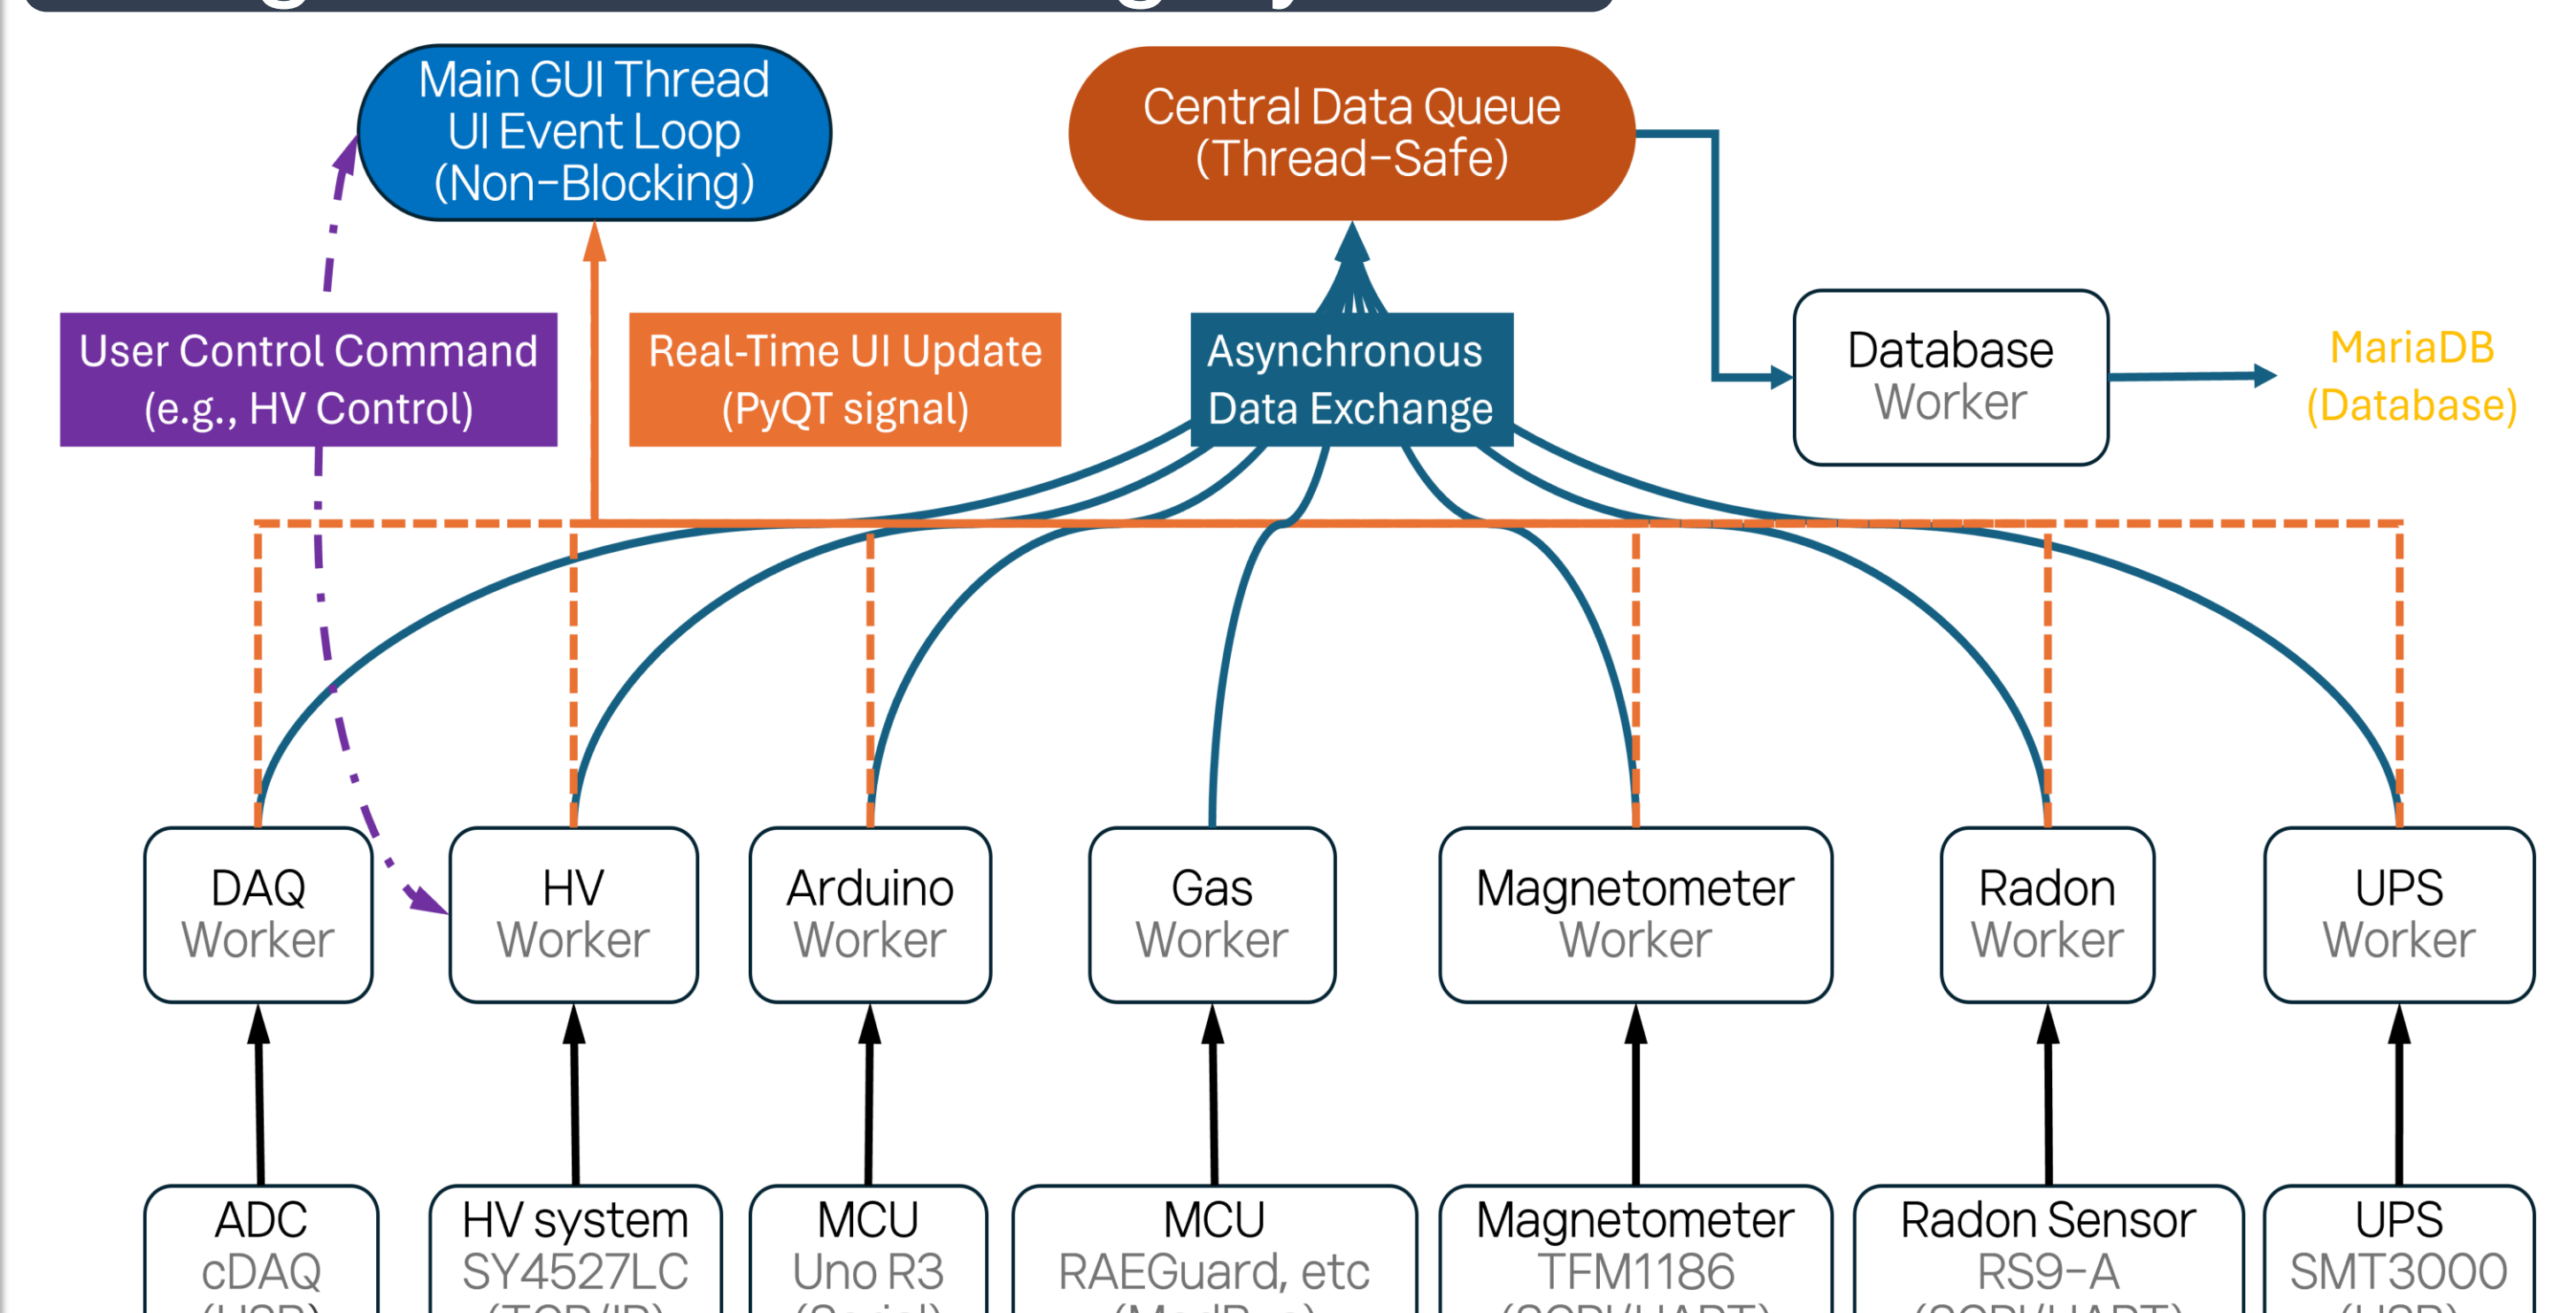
Main GUI Thread
UI Event Loop
(Non-Blocking)

Central Data Queue
(Thread-Safe)

User Control Command
(e.g., HV Control)

Real-Time UI Update
(PyQT signal)

Asynchronous
Data Exchange

Database
Worker

MariaDB
(Database)

DAQ
Worker

HV
Worker

Arduino
Worker

Gas
Worker

Magnetometer
Worker

Radon
Worker

UPS
Worker

ADC
cDAQ
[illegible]

HV system
SY4527LC
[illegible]

MCU
Uno R3
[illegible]

MCU
RAEGuard, etc
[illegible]

Magnetometer
TFM1186
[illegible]

Radon Sensor
RS9-A
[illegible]

UPS
SMT3000
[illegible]